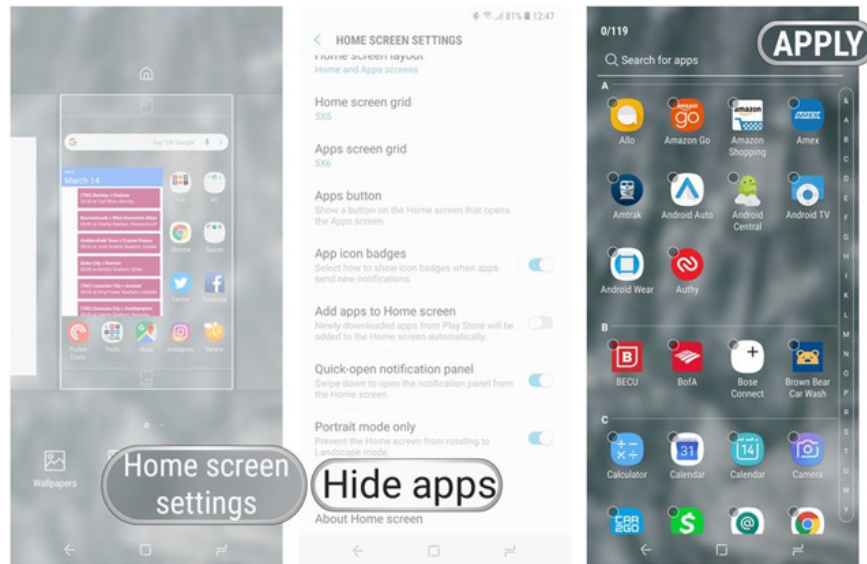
Say "Ok Google"

March 14

Wallpapers

Home screen settings

81% 12:47

HOME SCREEN SETTINGS

Home screen layout
Home and Apps screens

Home screen grid
5X5

Apps screen grid
5X6

Apps button
Show a button on the Home screen that opens the Apps screen.

App icon badges
Select how to show icon badges when apps send new notifications.

Add apps to Home screen
Newly downloaded apps from Play Store will be added to the Home screen automatically.

Quick-open notification panel
Swipe down to open the notification panel from the Home screen.

Portrait mode only
Prevent the Home screen from rotating to Landscape mode.

Hide apps

About Home screen

0/119

APPLY

Search for apps

A

Allo

Amazon Go

Amazon Shopping

Amex

Amtrak

Android Auto

Android Central

Android TV

Android Wear

Authy

B

BECU

BofA

Bose Connect

Brown Bear Car Wash

C

Calculator

Calendar

Calendar

Camera

A B C D E F G H I J K L M N O P R S T U W